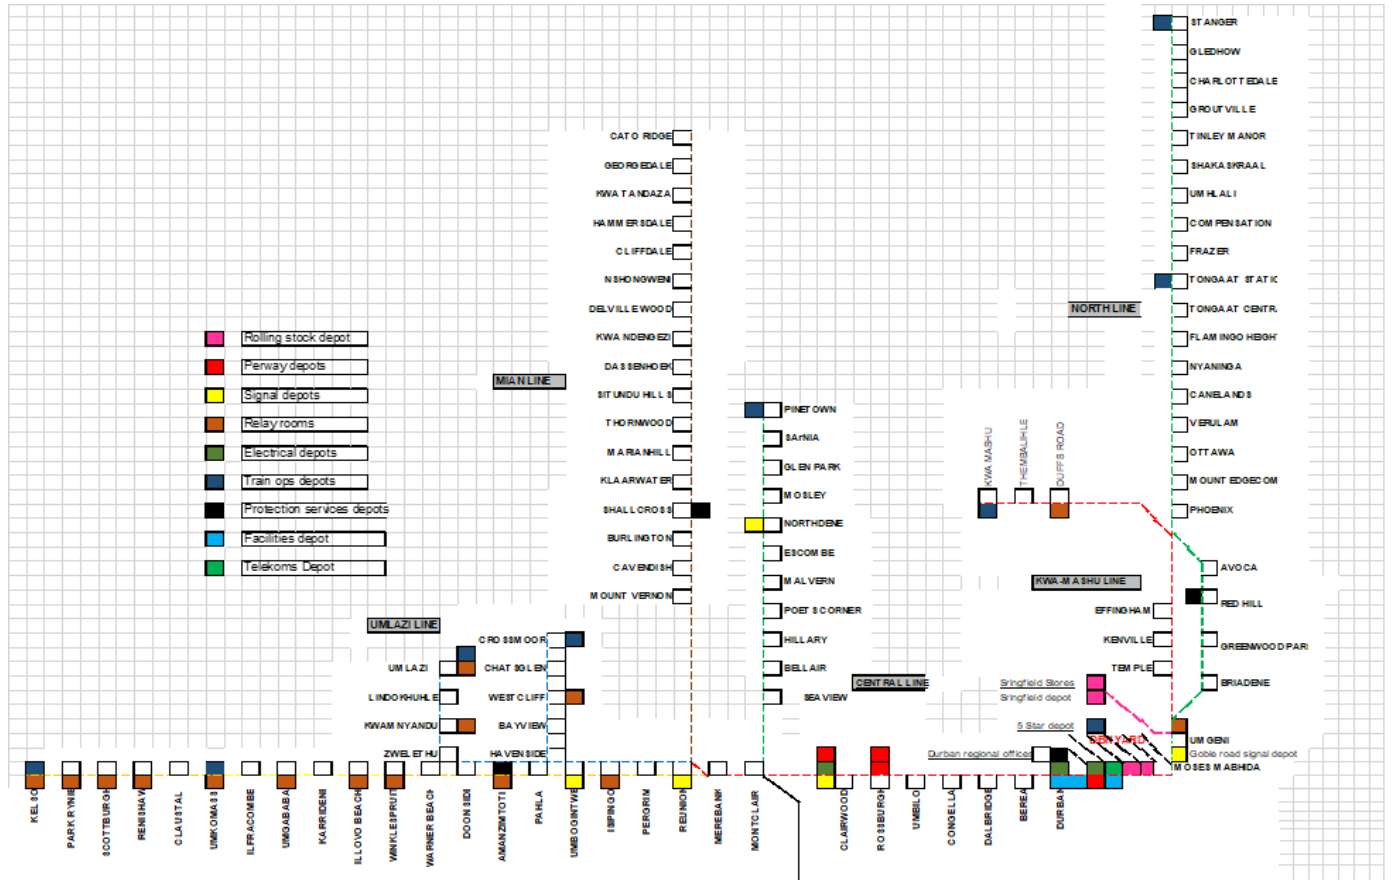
Rolling stock depot
Perway depots
Signal depots
Relay rooms
Electrical depots
Train ops depots
Protection services depots
Facilities depot
Telekoms Depot

MIAN LINE
CATO RIDGE
GEORGEDALE
KWA TANDAZA
HAMMERSDALE
CLIFFDALE
NSHONGWENI
DELVILLEWOOD
KWA NDENGEZI
DASSENHOEK
SITUNDU HILLS
THORNWOOD
MARIANHILL
KLAARWATER
SHALLCROSS
BURLINGTON
CAVENDISH
MOUNT VERNON

PINETOWN
SArNIA
GLEN PARK
MOSLEY
NORTHDENE
ESCOMBE
MALVERN
POETS CORNER
HILLARY
BELLAIR
SEAVIEW
CENTRAL LINE

UMLAZI LINE
UMLAZI
LINDOKHUHLE
KWAMNYANDU
ZWELETHU
CROSSMOOR
CHATSGLEN
WESTCLIFF
BAYVIEW
HAVENSIDE

NORTH LINE
STANGER
GLEDHOW
CHARLOTTEDALE
GROUTVILLE
TINLEY MANOR
SHAKASKRAAL
UMHLALI
COMPENSATION
FRAZER
TONGAAT STATIC
TONGAAT CENTR
FLAMINGO HEIGHT
NYANINGA
CANELANDS
VERULAM
OTTAWA
MOUNT EDGECOM
PHOENIX
AVOCA
RED HILL
GREENWOOD PARI
BRIADENE
UMGENI
Goble road signal depot
MOSES MABHIDA

KWA MASHU
THEMBALIHLE
DUFFS ROAD
KWA-MASHU LINE
EFFINGHAM
KENVILLE
TEMPLE
Sringfield Stores
Sringfield depot
5 Star depot
Durban regional offices
DEN YARD

KELSO
PARK RYNIE
SCOTTBURGH
RENISHAW
CLAUSTAL
UMKOMAAS
ILFRACOMBE
UMGABABA
KARRIDENE
ILLOVO BEACH
WINKLESPRUIT
WARNER BEACH
DOONSIDE
AMANZIMTOTI
PAHLA
UMBOGINTWE
ISIPINGO
PERGRIM
REUNION
MEREBANK
MONTCLAIR
CLAIRWOOD
ROSSBURGH
UMBILO
CONGELLA
DALBRIDGE
BEREA
DURBAN